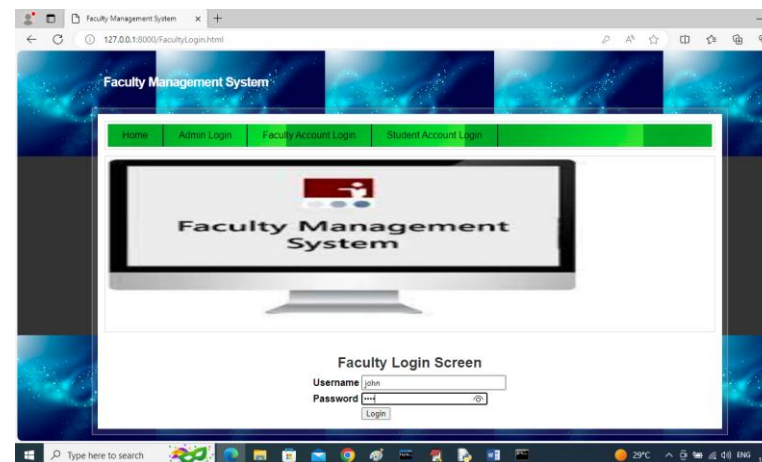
Faculty Management System
127.0.0.1:8000/FacultyLogin.html

Faculty Management System

Home | Admin Login | Faculty Account Login | Student Account Login

Faculty Management System

Faculty Login Screen
Username john
Password ····
Login

Type here to search
29°C ENG